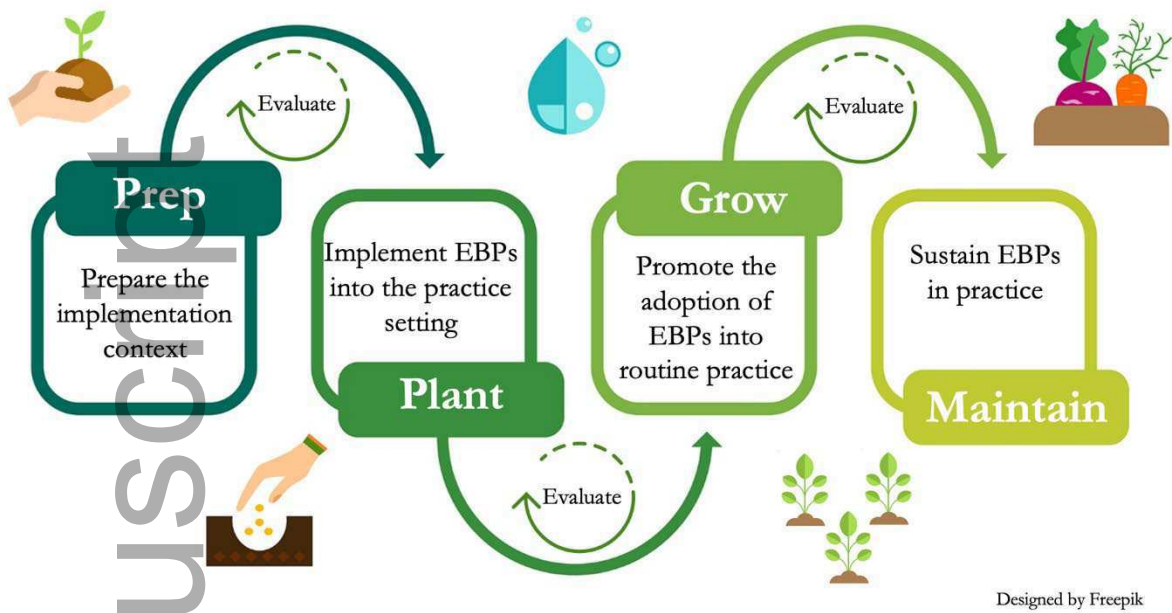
Evaluate

Prep

Prepare the implementation context

Implement EBPs into the practice setting

Plant

Evaluate

Evaluate

Grow

Promote the adoption of EBPs into routine practice

Sustain EBPs in practice

Maintain

Designed by Freepik

uscript